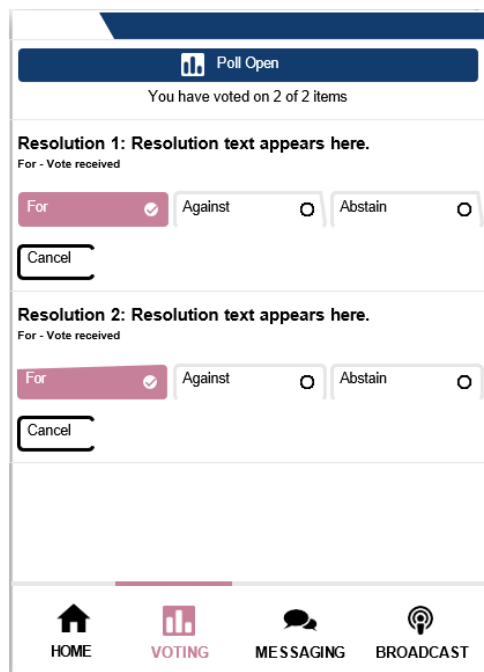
Poll Open

You have voted on 2 of 2 items

Resolution 1: Resolution text appears here.
For - Vote received

For
Against
Abstain

Cancel

Resolution 2: Resolution text appears here.
For - Vote received

For
Against
Abstain

Cancel

HOME
VOTING
MESSAGING
BROADCAST